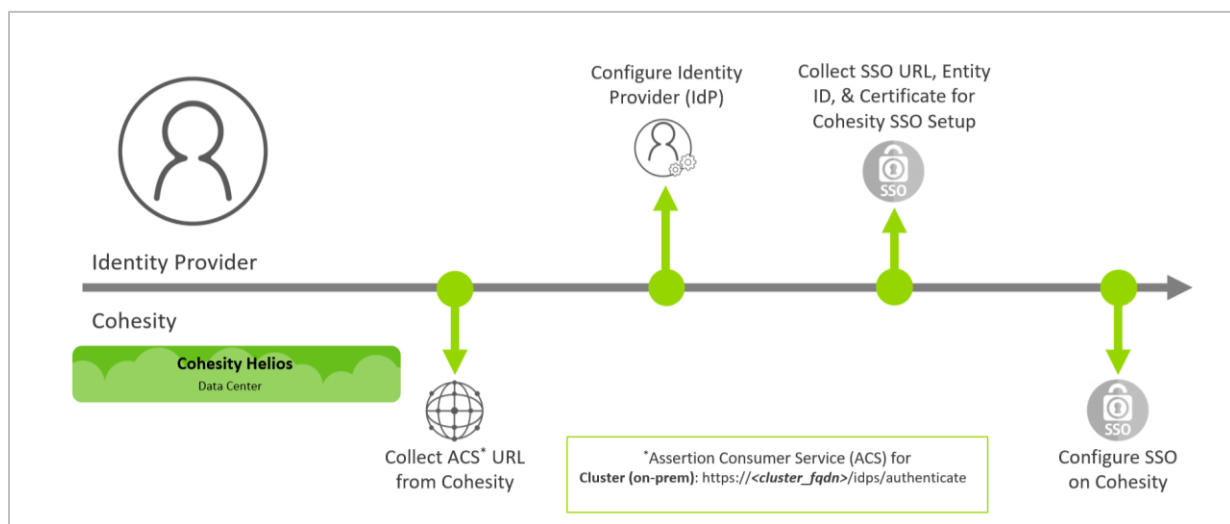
Configure Identity Provider (IdP)

Collect SSO URL, Entity ID, & Certificate for Cohesity SSO Setup

SSO

Identity Provider

Cohesity

Cohesity Helios

Data Center

Collect ACS* URL from Cohesity

*Assertion Consumer Service (ACS) for
**Cluster (on-prem)**: https://*<cluster_fqdn>*/idps/authenticate

SSO

Configure SSO on Cohesity